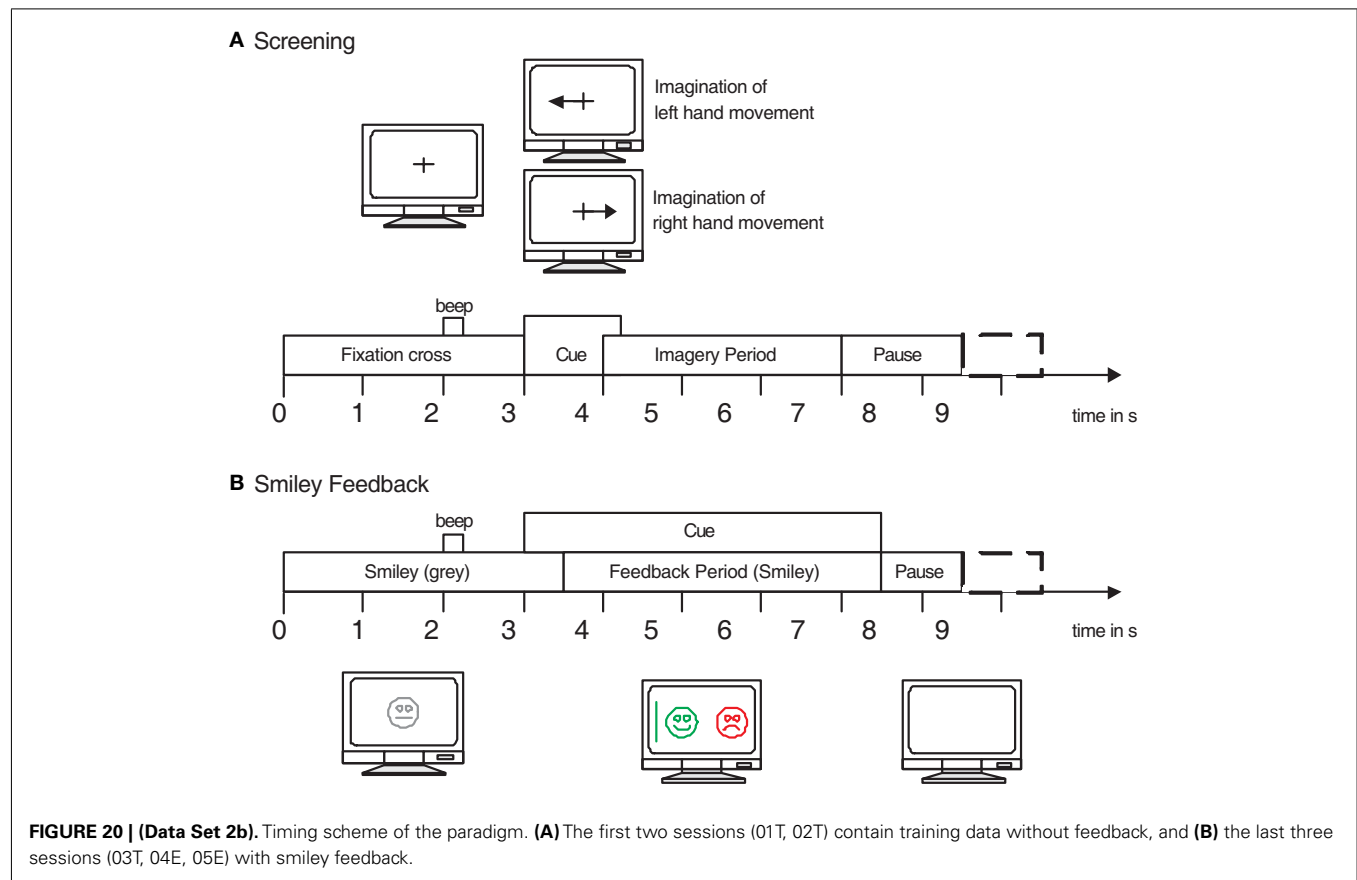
**A** Screening

Imagination of left hand movement

Imagination of right hand movement

beep

Fixation cross

Cue

Imagery Period

Pause

0 1 2 3 4 5 6 7 8 9 time in s

**B** Smiley Feedback

beep

Cue

Smiley (grey)

Feedback Period (Smiley)

Pause

0 1 2 3 4 5 6 7 8 9 time in s

**FIGURE 20 | (Data Set 2b).** Timing scheme of the paradigm. **(A)** The first two sessions (01T, 02T) contain training data without feedback, and **(B)** the last three sessions (03T, 04E, 05E) with smiley feedback.